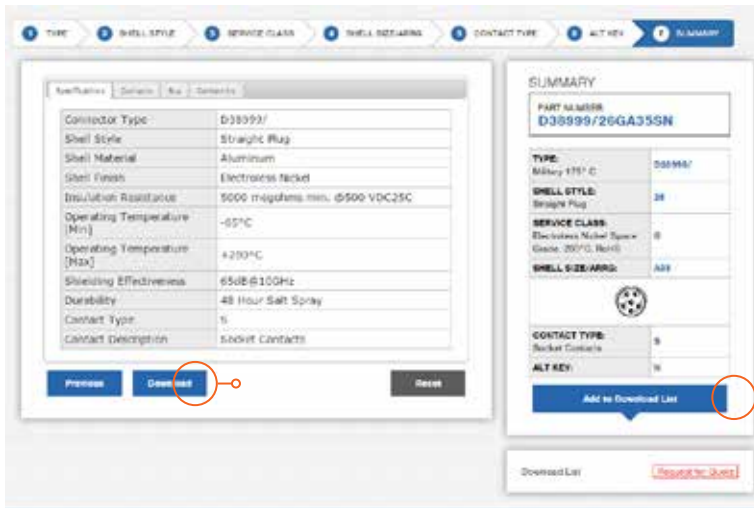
1 TYPE 2 SHELL STYLE 3 SERVICE CLASS 4 SHELL SIZE/ARRG 5 CONTACT TYPE 6 ALT KEY 7 SUMMARY

Specifications Contacts Acc Contacts

| Connector Type | D38999/ |
|---|---|
| Shell Style | Straight Plug |
| Shell Material | Aluminum |
| Shell Finish | Electroless Nickel |
| Insulation Resistance | 5000 megohms min. @500 VDC25C |
| Operating Temperature [Min] | -65°C |
| Operating Temperature [Max] | +200°C |
| Shielding Effectiveness | 65dB@10GHz |
| Durability | 48 Hour Salt Spray |
| Contact Type | S |
| Contact Description | Socket Contacts |

Previous Download Reset

SUMMARY

PART NUMBER
D38999/26GA35SN

| TYPE: Military 175° C | D38999/ |
|---|---|
| SHELL STYLE: Straight Plug | 26 |
| SERVICE CLASS: Electroless Nickel Space Grade, 200°C, RoHS | G |
| SHELL SIZE/ARRG: | A35 |
| CONTACT TYPE: Socket Contacts | S |
| ALT KEY: | N |

Add to Download List

Download List Request for Quote